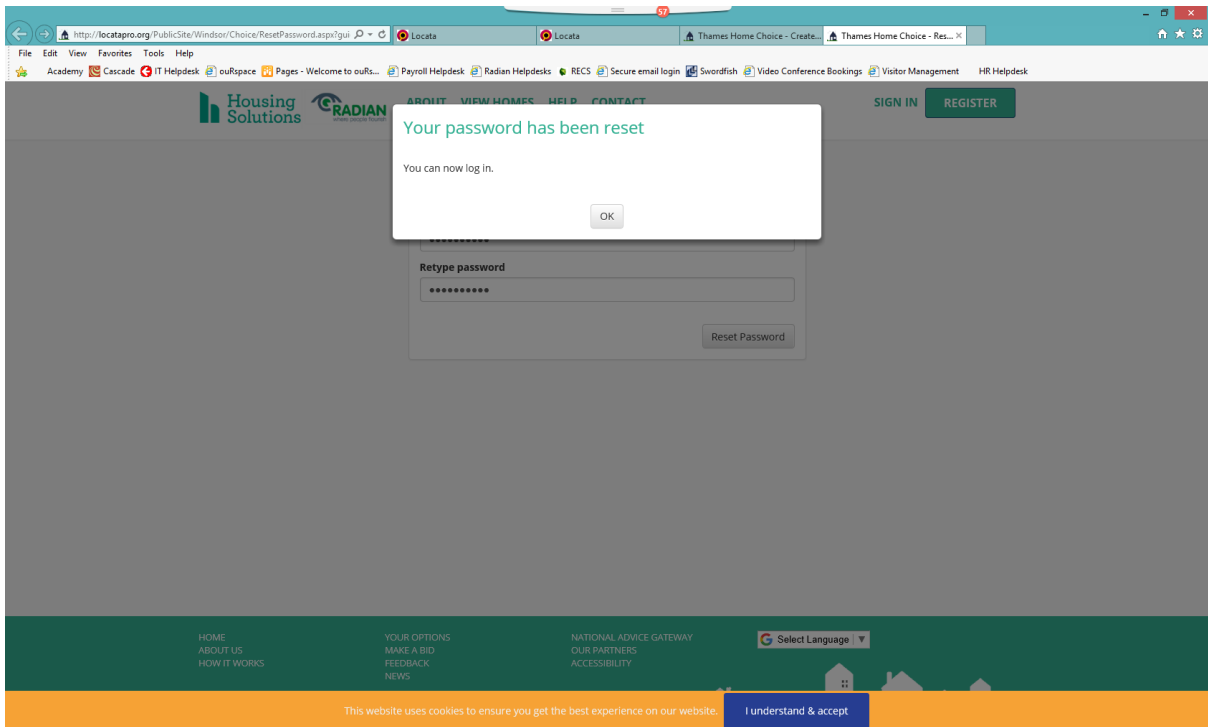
57

http://locatapro.org/PublicSite/Windsor/Choice/ResetPassword.aspx?gui

Locata

Locata

Thames Home Choice - Create...

Thames Home Choice - Res...

File Edit View Favorites Tools Help

Academy Cascade IT Helpdesk ouRspace Pages - Welcome to ouRs... Payroll Helpdesk Radian Helpdesks RECS Secure email login Swordfish Video Conference Bookings Visitor Management HR Helpdesk

Housing Solutions

RADIAN where people flourish

ABOUT VIEW HOMES HELP CONTACT

SIGN IN

REGISTER

Your password has been reset

You can now log in.

OK

••••••••••

Retype password

••••••••••

Reset Password

HOME
ABOUT US
HOW IT WORKS

YOUR OPTIONS
MAKE A BID
FEEDBACK
NEWS

NATIONAL ADVICE GATEWAY
OUR PARTNERS
ACCESSIBILITY

Select Language

This website uses cookies to ensure you get the best experience on our website.

I understand & accept